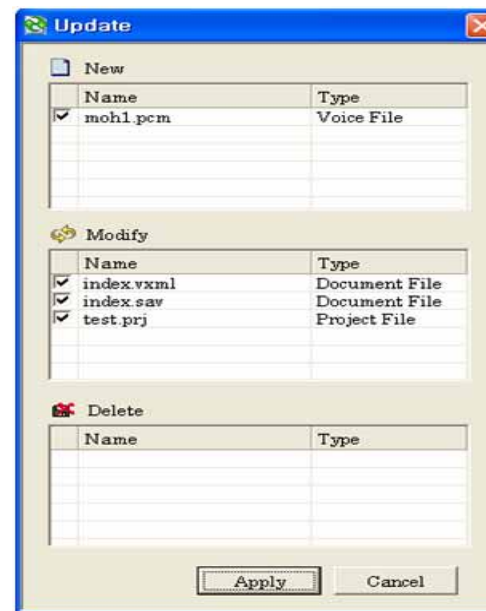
Update

New

| | Name | Type |
|---|---|---|
| ☑ | moh1.pcm | Voice File |

Modify

| | Name | Type |
|---|---|---|
| ☑ | index.vxml | Document File |
| ☑ | index.sav | Document File |
| ☑ | test.prj | Project File |

Delete

| | Name | Type |
|---|---|---|

Apply Cancel